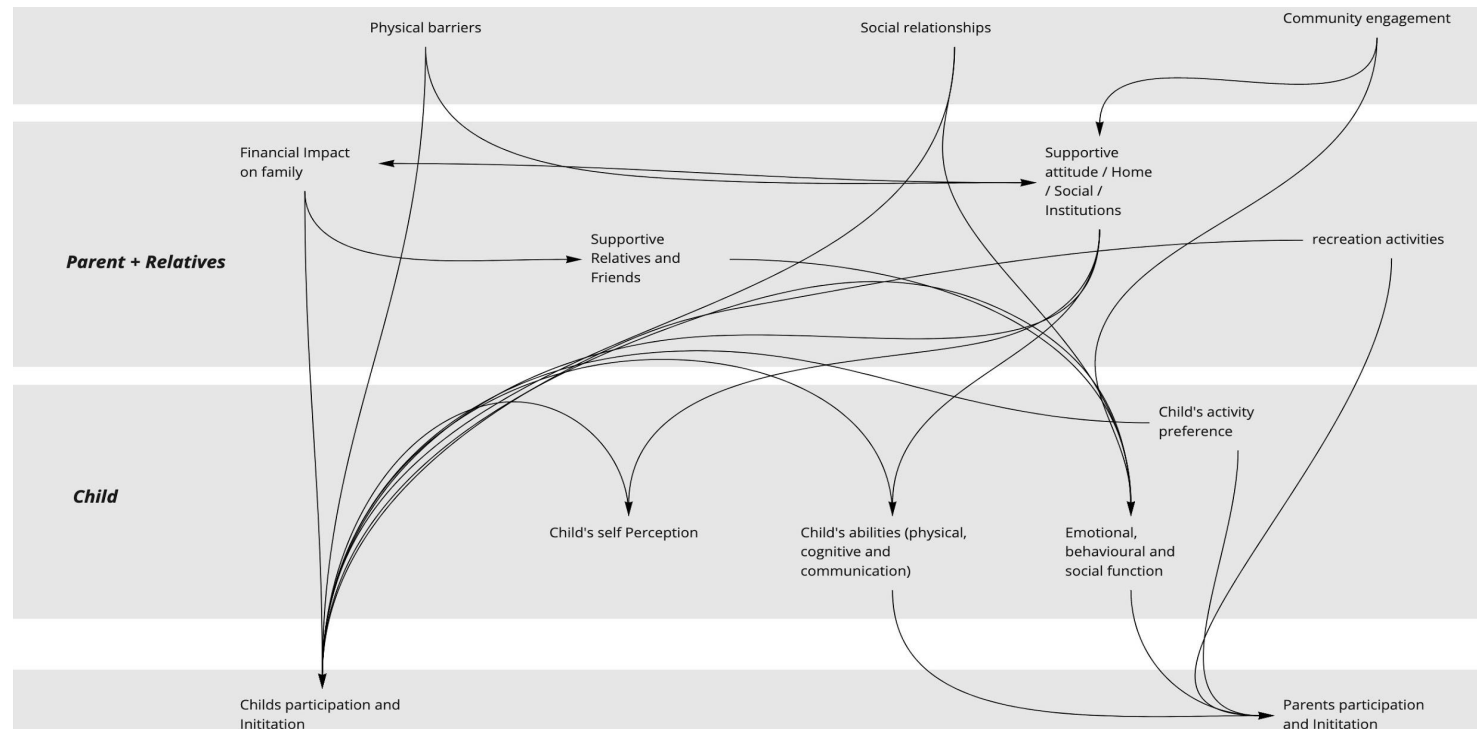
Physical barriers

Social relationships

Community engagement

Financial Impact on family

Supportive attitude / Home / Social / Institutions

Parent + Relatives

Supportive Relatives and Friends

recreation activities

Child's activity preference

Child

Child's self Perception

Child's abilities (physical, cognitive and communication)

Emotional, behavioural and social function

Childs participation and Inititation

Parents participation and Inititation